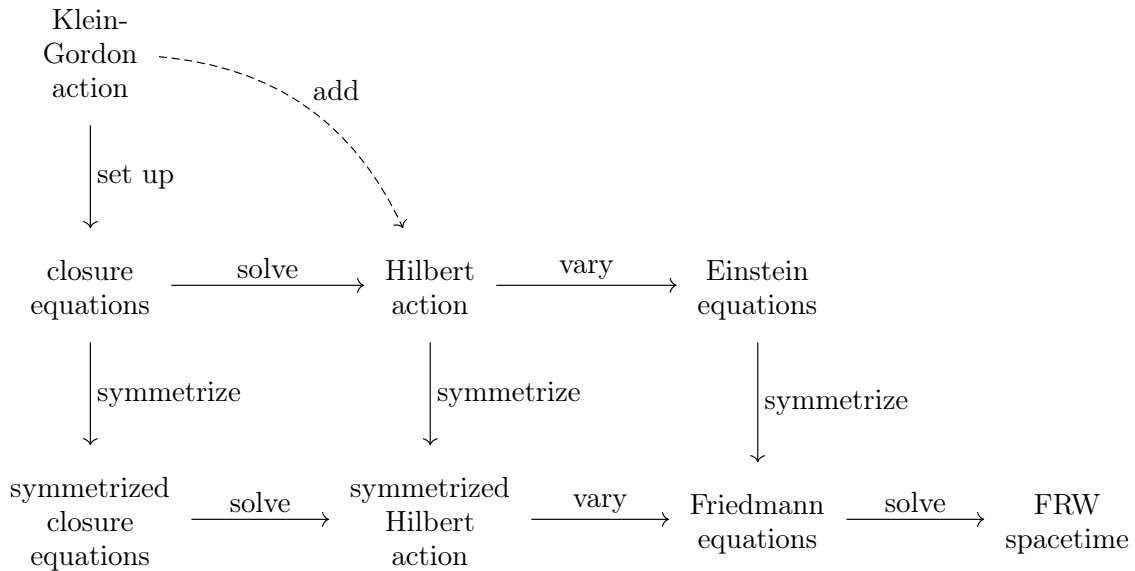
Klein-Gordon action

add

set up

closure equations

solve

Hilbert action

vary

Einstein equations

symmetrize

symmetrize

symmetrize

symmetrized closure equations

solve

symmetrized Hilbert action

vary

Friedmann equations

solve

FRW spacetime